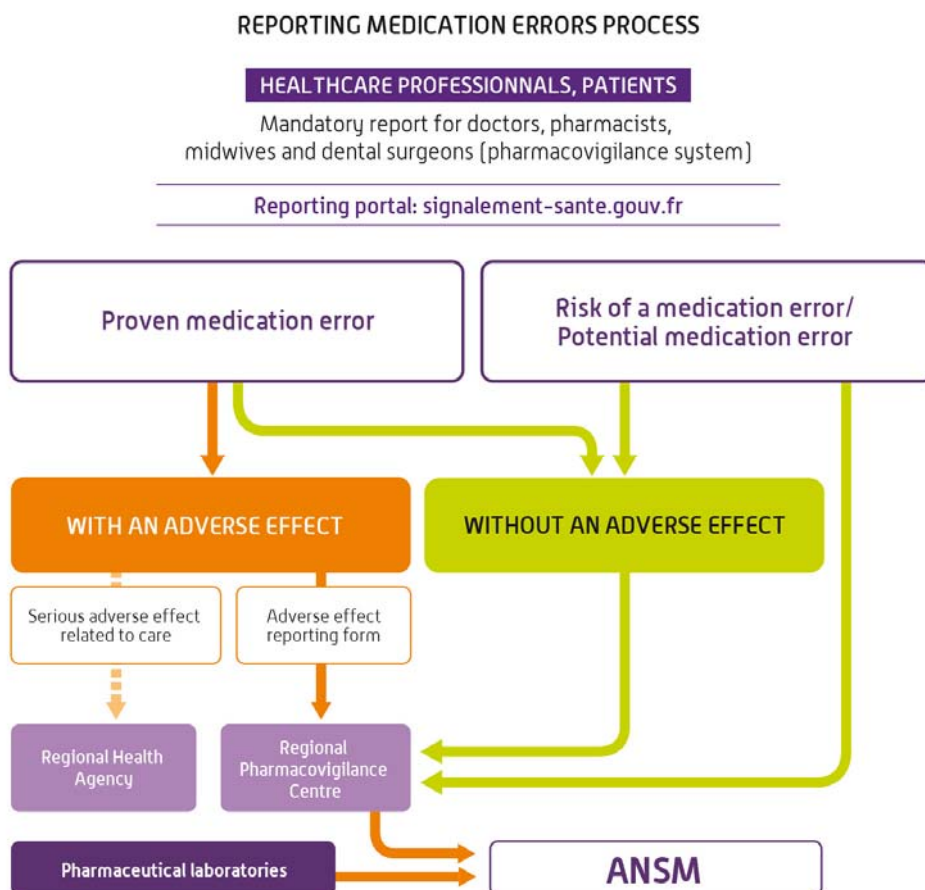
REPORTING MEDICATION ERRORS PROCESS

HEALTHCARE PROFESSIONNALS, PATIENTS

Mandatory report for doctors, pharmacists, midwives and dental surgeons (pharmacovigilance system)

Reporting portal: signalement-sante.gouv.fr

Proven medication error

Risk of a medication error/ Potential medication error

WITH AN ADVERSE EFFECT

WITHOUT AN ADVERSE EFFECT

Serious adverse effect related to care

Adverse effect reporting form

Regional Health Agency

Regional Pharmacovigilance Centre

Pharmaceutical laboratories

ANSM